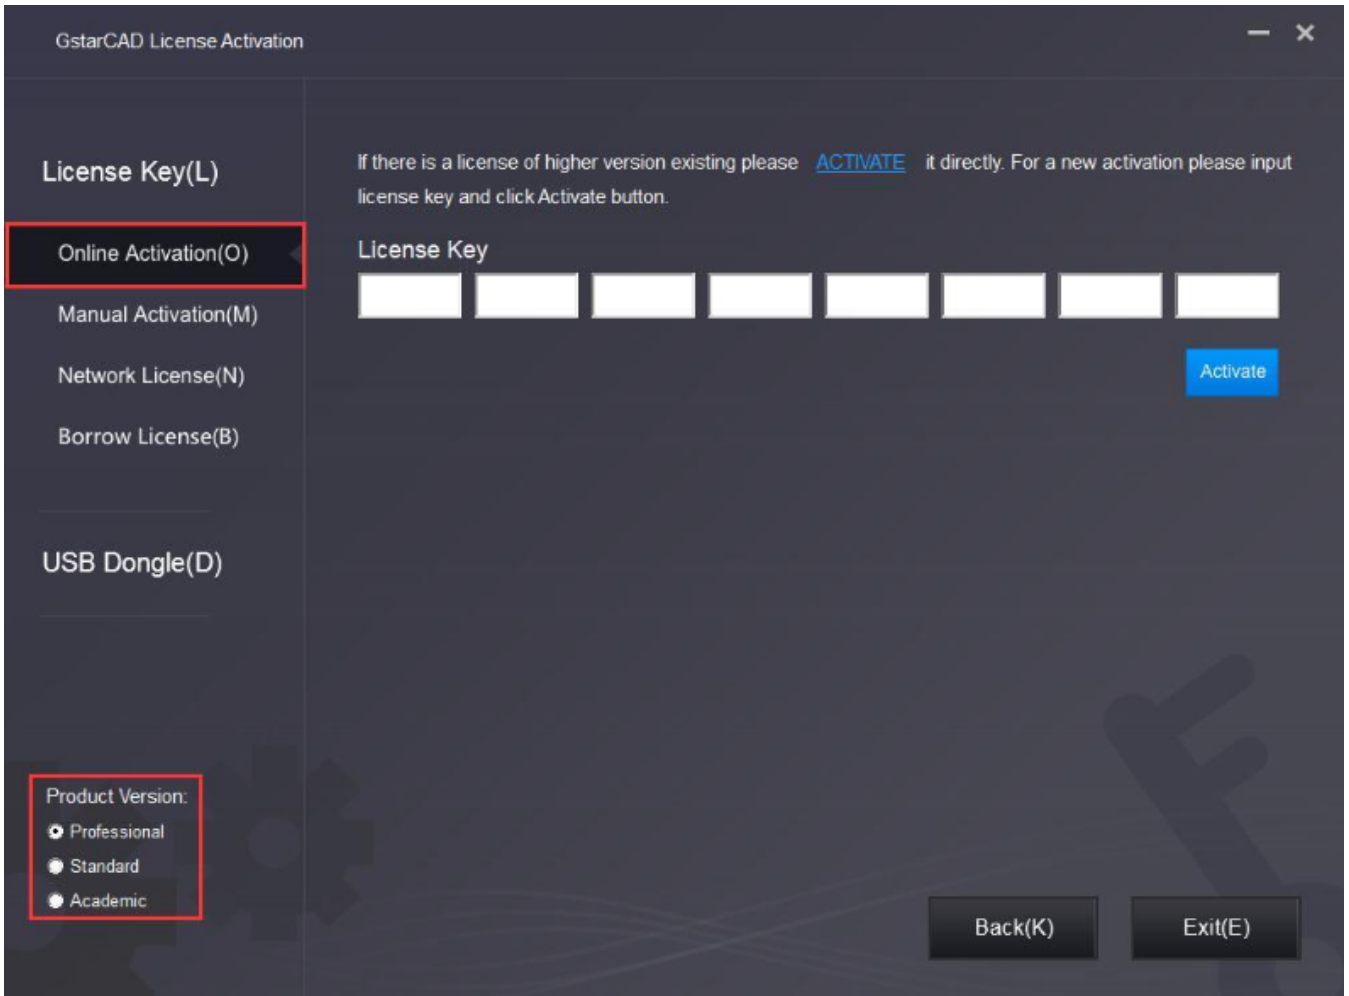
GstarCAD License Activation

License Key(L)

Online Activation(O)

Manual Activation(M)

Network License(N)

Borrow License(B)

USB Dongle(D)

Product Version:
Professional
Standard
Academic

If there is a license of higher version existing please ACTIVATE it directly. For a new activation please input license key and click Activate button.

License Key

Activate

Back(K)

Exit(E)